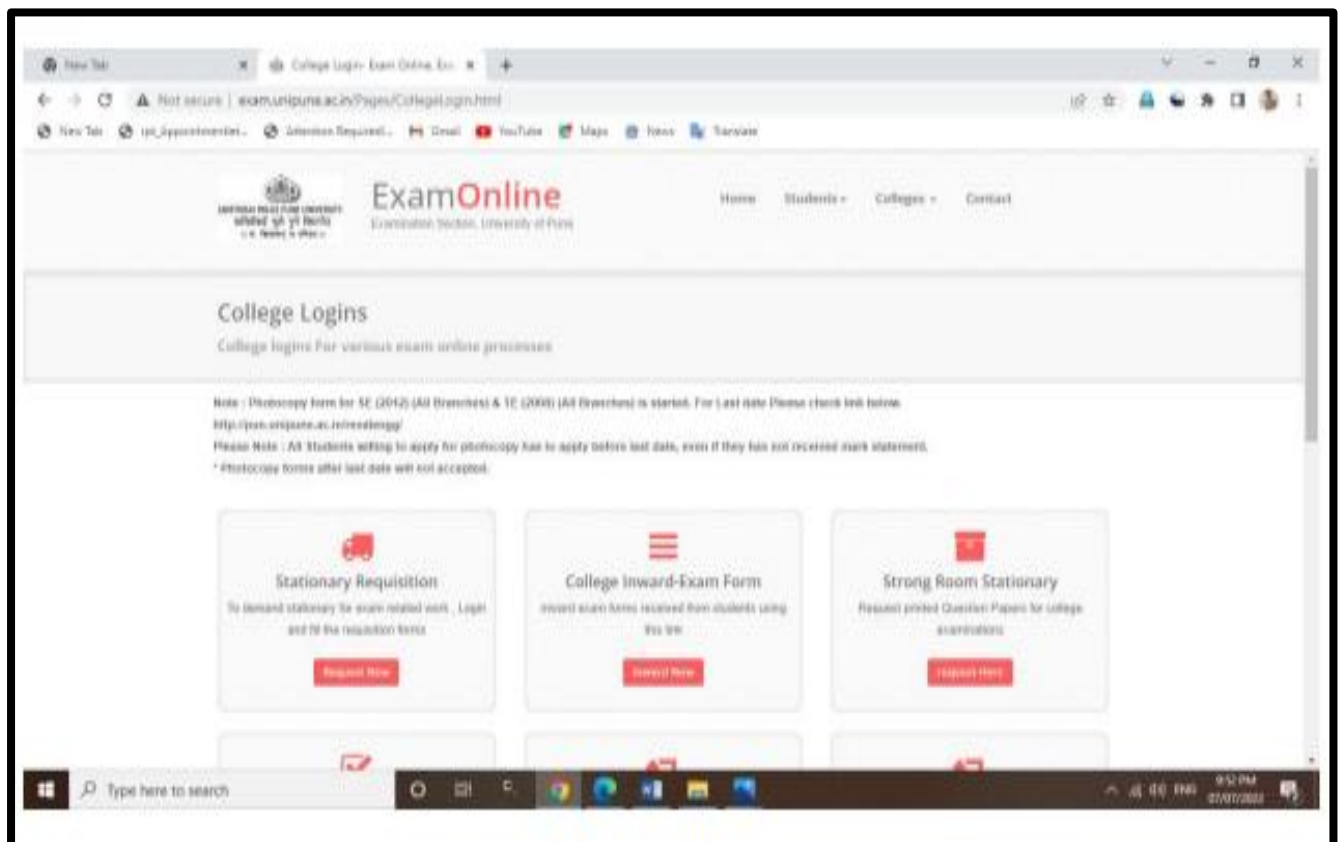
New Tab
College Login- Exam Online, Exa
Not secure | exam.unipune.ac.in/Pages/CollegeLogin.html
New Tab | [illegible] | Attention Required! | Gmail | YouTube | Maps | News | Translate

ExamOnline
Examination Section, University of Pune
Home Students College Contact

College Logins
College logins For various exam online processes

Note : Photocopy form for SE (2012) (All Branches) & TE (2008) (All Branches) is started. For Last date Please check link below.
http://pun.unipune.ac.in/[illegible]/
Please Note : All Students willing to apply for photocopy has to apply before last date, even if they has not received mark statement.
* Photocopy forms after last date will not accepted.

Stationary Requisition
To demand stationary for exam related work , Login and fill the requisition forms
Request Now

College Inward-Exam Form
Inward exam forms received from students using this link
Inward Now

Strong Room Stationary
Request printed Question Papers for college examinations
Request Here

Type here to search
9:52 PM
ENG
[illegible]